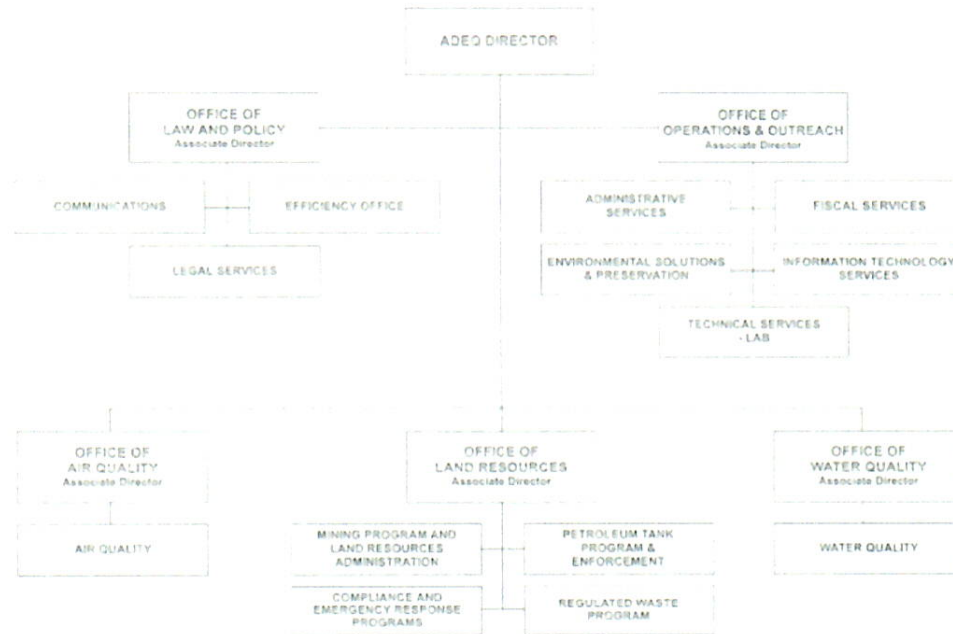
ADEQ DIRECTOR

OFFICE OF
LAW AND POLICY
Associate Director

OFFICE OF
OPERATIONS & OUTREACH
Associate Director

COMMUNICATIONS

EFFICIENCY OFFICE

LEGAL SERVICES

ADMINISTRATIVE SERVICES

FISCAL SERVICES

ENVIRONMENTAL SOLUTIONS & PRESERVATION

INFORMATION TECHNOLOGY SERVICES

TECHNICAL SERVICES - LAB

OFFICE OF
AIR QUALITY
Associate Director

AIR QUALITY

OFFICE OF
LAND RESOURCES
Associate Director

MINING PROGRAM AND LAND RESOURCES ADMINISTRATION

PETROLEUM TANK PROGRAM & ENFORCEMENT

COMPLIANCE AND EMERGENCY RESPONSE PROGRAMS

REGULATED WASTE PROGRAM

OFFICE OF
WATER QUALITY
Associate Director

WATER QUALITY